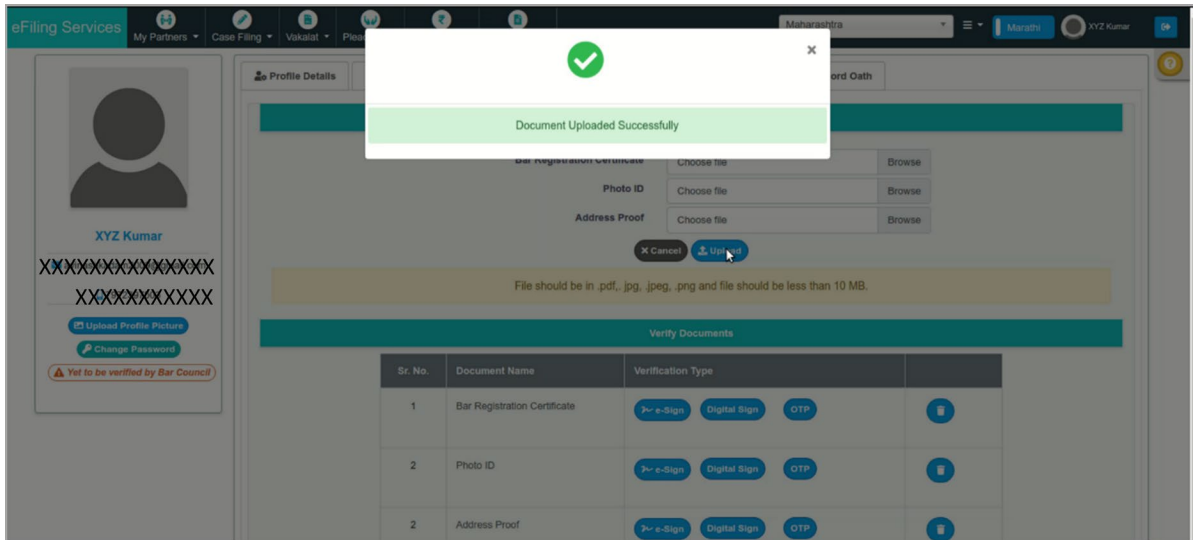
eFiling Services My Partners Case Filing Vakalat Plea

Maharashtra Marathi XYZ Kumar

Profile Details ord Oath

Document Uploaded Successfully

×

XYZ Kumar
XXXXXXXXXXXXXX
XXXXXXXXXXX

Upload Profile Picture
Change Password
Yet to be verified by Bar Council

Bar Registration Certificate Choose file Browse
Photo ID Choose file Browse
Address Proof Choose file Browse

Cancel Upload

File should be in .pdf,. jpg, .jpeg, .png and file should be less than 10 MB.

Verify Documents

| Sr. No. | Document Name | Verification Type | |
|---|---|---|---|
| 1 | Bar Registration Certificate | e-Sign Digital Sign OTP | |
| 2 | Photo ID | e-Sign Digital Sign OTP | |
| 2 | Address Proof | e-Sign Digital Sign OTP | |